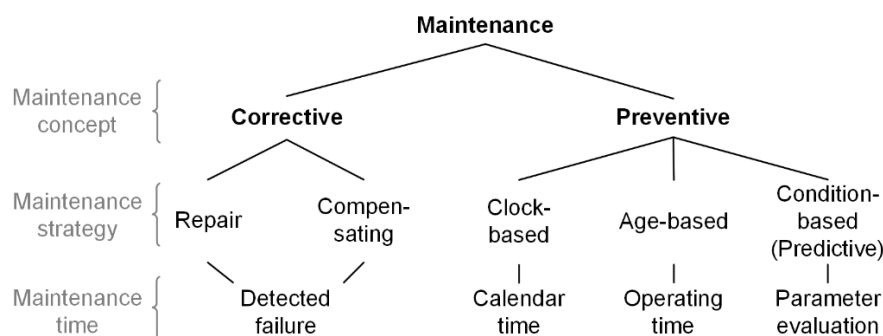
Maintenance

Maintenance concept

Corrective

Preventive

Maintenance strategy

Repair

Compensating

Clock-based

Age-based

Condition-based (Predictive)

Maintenance time

Detected failure

Calendar time

Operating time

Parameter evaluation